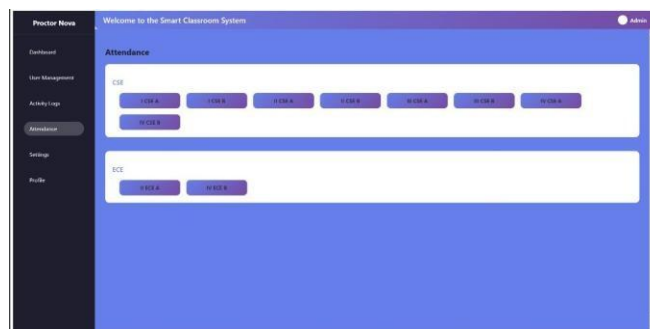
Proctor Nova

Dashboard

User Management

Activity Logs

Attendance

Settings

Profile

Welcome to the Smart Classroom System

Admin

Attendance

CSE

I CSE A

I CSE B

II CSE A

II CSE B

III CSE A

III CSE B

IV CSE A

IV CSE B

ECE

II ECE A

III ECE B